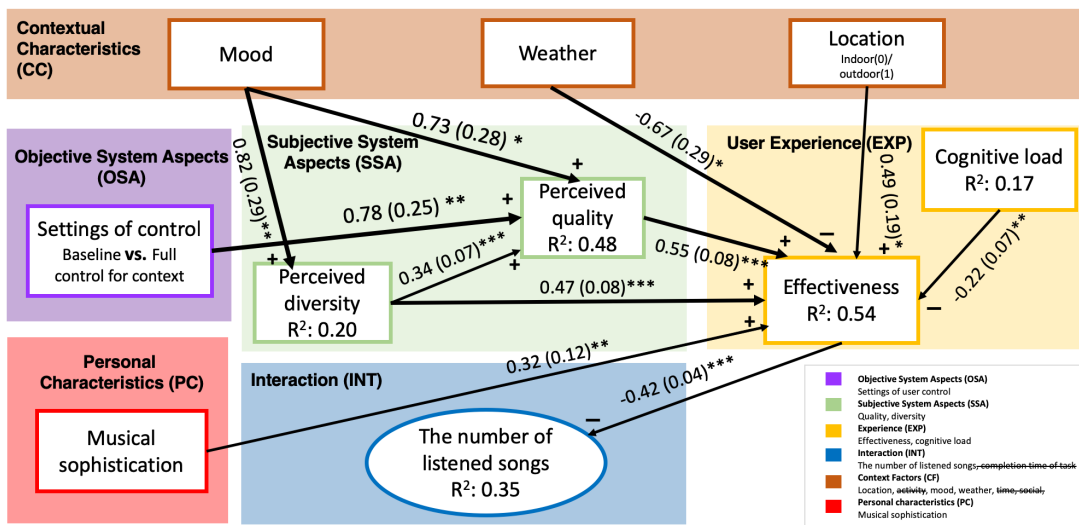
Contextual Characteristics (CC)

Mood

Weather

Location
Indoor(0)/ outdoor(1)

Objective System Aspects (OSA)

Settings of control
Baseline **vs.** Full control for context

Subjective System Aspects (SSA)

0.82 (0.29)**

0.73 (0.28) *

0.78 (0.25) **

Perceived quality
R$^2$: 0.48

Perceived diversity
R$^2$: 0.20

0.34 (0.07)***

0.55 (0.08)***

0.47 (0.08)***

-0.67 (0.29)*

User Experience (EXP)

0.49 (0.19)*

Cognitive load
R$^2$: 0.17

-0.22 (0.07)**

Effectiveness
R$^2$: 0.54

Personal Characteristics (PC)

Musical sophistication

0.32 (0.12)**

Interaction (INT)

-0.42 (0.04)***

The number of listened songs
R$^2$: 0.35

+ + + + + + + + − − −

Objective System Aspects (OSA)
Settings of user control
Subjective System Aspects (SSA)
Quality, diversity
Experience (EXP)
Effectiveness, cognitive load
Interaction (INT)
The number of listened songs, ~~completion time of task~~
Context Factors (CF)
Location, ~~activity~~, mood, weather, ~~time, social,~~
Personal characteristics (PC)
Musical sophistication